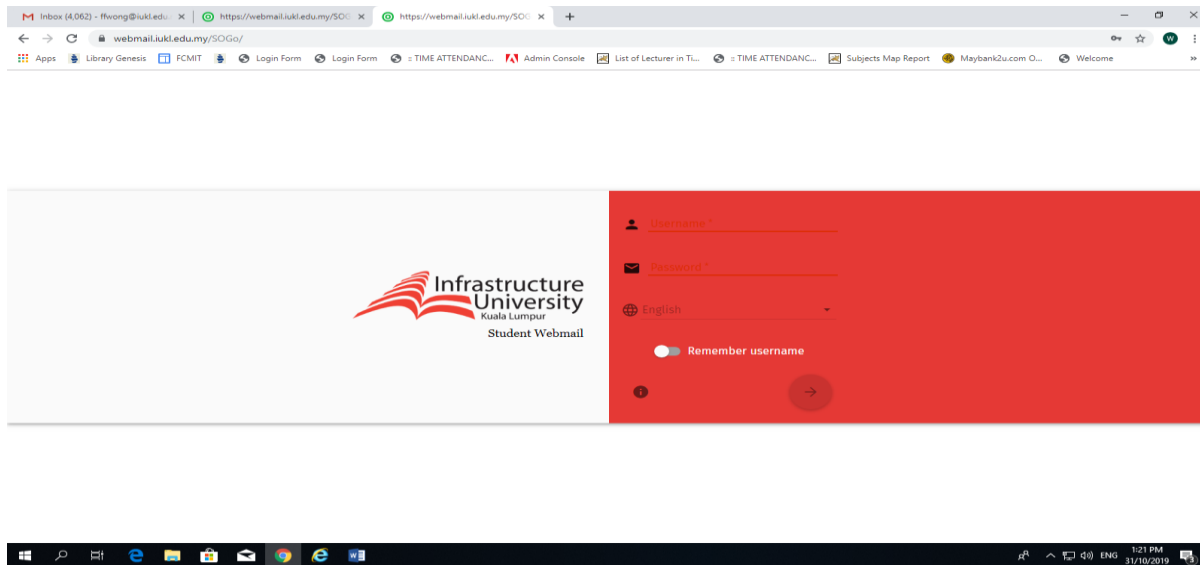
Inbox (4,062) - ffwong@iukl.edu ×
https://webmail.iukl.edu.my/SOG ×
https://webmail.iukl.edu.my/SOG ×
+

webmail.iukl.edu.my/SOGo/

W

Apps
Library Genesis
FCMIT
Login Form
Login Form
:: TIME ATTENDANC...
Admin Console
List of Lecturer in Ti...
:: TIME ATTENDANC...
Subjects Map Report
Maybank2u.com O...
Welcome
»

Infrastructure University
Kuala Lumpur
Student Webmail

Username *
Password *
English
Remember username

ENG
1:21 PM
31/10/2019